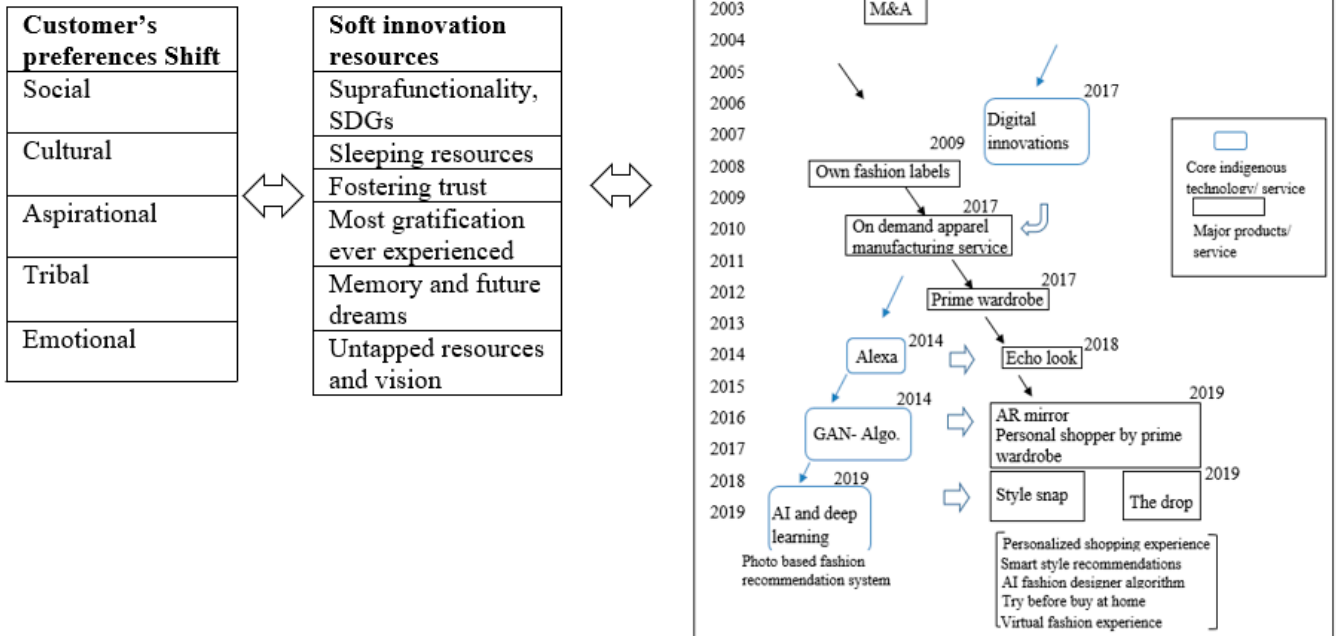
| Customer's preferences Shift |
|---|
| Social |
| Cultural |
| Aspirational |
| Tribal |
| Emotional |

| Soft innovation resources |
|---|
| Suprafunctionality, SDGs |
| Sleeping resources |
| Fostering trust |
| Most gratification ever experienced |
| Memory and future dreams |
| Untapped resources and vision |

2003
2004
2005
2006
2007
2008
2009
2010
2011
2012
2013
2014
2015
2016
2017
2018
2019

M&A

2017
Digital innovations

Core indigenous technology/ service
Major products/ service

2009
Own fashion labels

2017
On demand apparel manufacturing service

2017
Prime wardrobe

Alexa 2014

Echo look 2018

GAN- Algo. 2014

2019
AR mirror
Personal shopper by prime wardrobe

2019
AI and deep learning

Photo based fashion recommendation system

Style snap

The drop 2019

Personalized shopping experience
Smart style recommendations
AI fashion designer algorithm
Try before buy at home
Virtual fashion experience